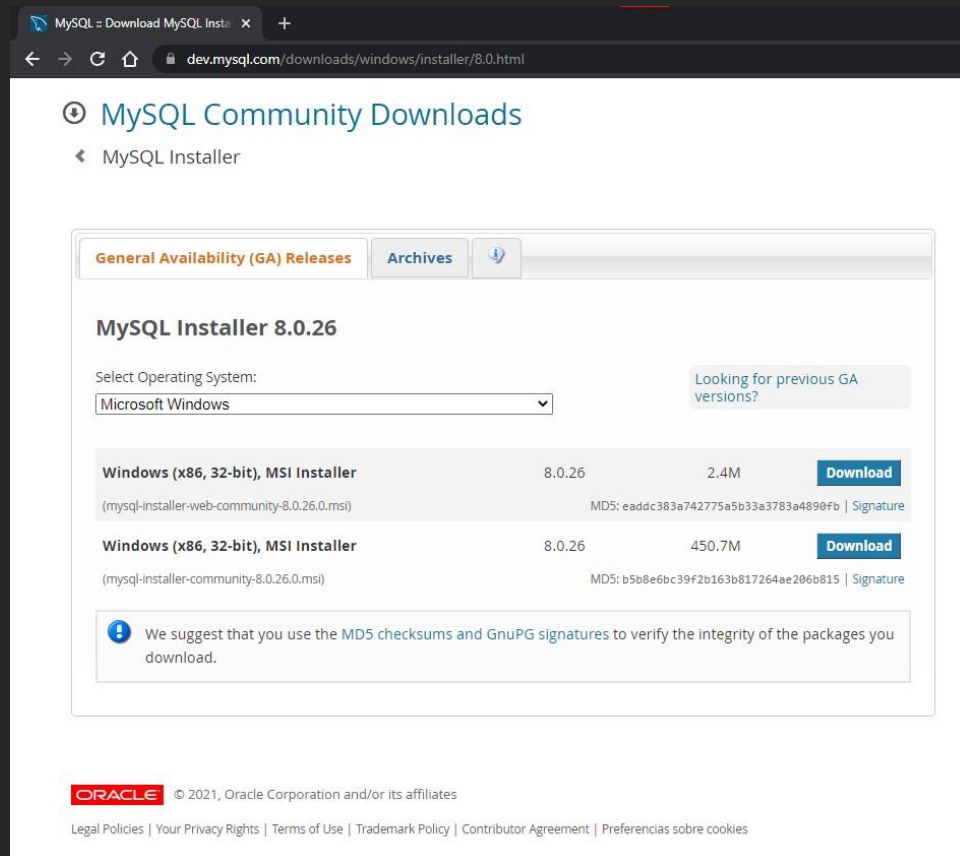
MySQL :: Download MySQL Insta ×
+
dev.mysql.com/downloads/windows/installer/8.0.html

MySQL Community Downloads

MySQL Installer

General Availability (GA) Releases | Archives

MySQL Installer 8.0.26

Select Operating System:
Microsoft Windows

Looking for previous GA versions?

| | | | |
|---|---|---|---|
| Windows (x86, 32-bit), MSI Installer | 8.0.26 | 2.4M | Download |
| (mysql-installer-web-community-8.0.26.0.msi) | | MD5: eaddc383a742775a5b33a3783a4890fb \| Signature | |
| Windows (x86, 32-bit), MSI Installer | 8.0.26 | 450.7M | Download |
| (mysql-installer-community-8.0.26.0.msi) | | MD5: b5b8e6bc39f2b163b817264ae206b815 \| Signature | |

We suggest that you use the MD5 checksums and GnuPG signatures to verify the integrity of the packages you download.

ORACLE © 2021, Oracle Corporation and/or its affiliates

Legal Policies | Your Privacy Rights | Terms of Use | Trademark Policy | Contributor Agreement | Preferencias sobre cookies